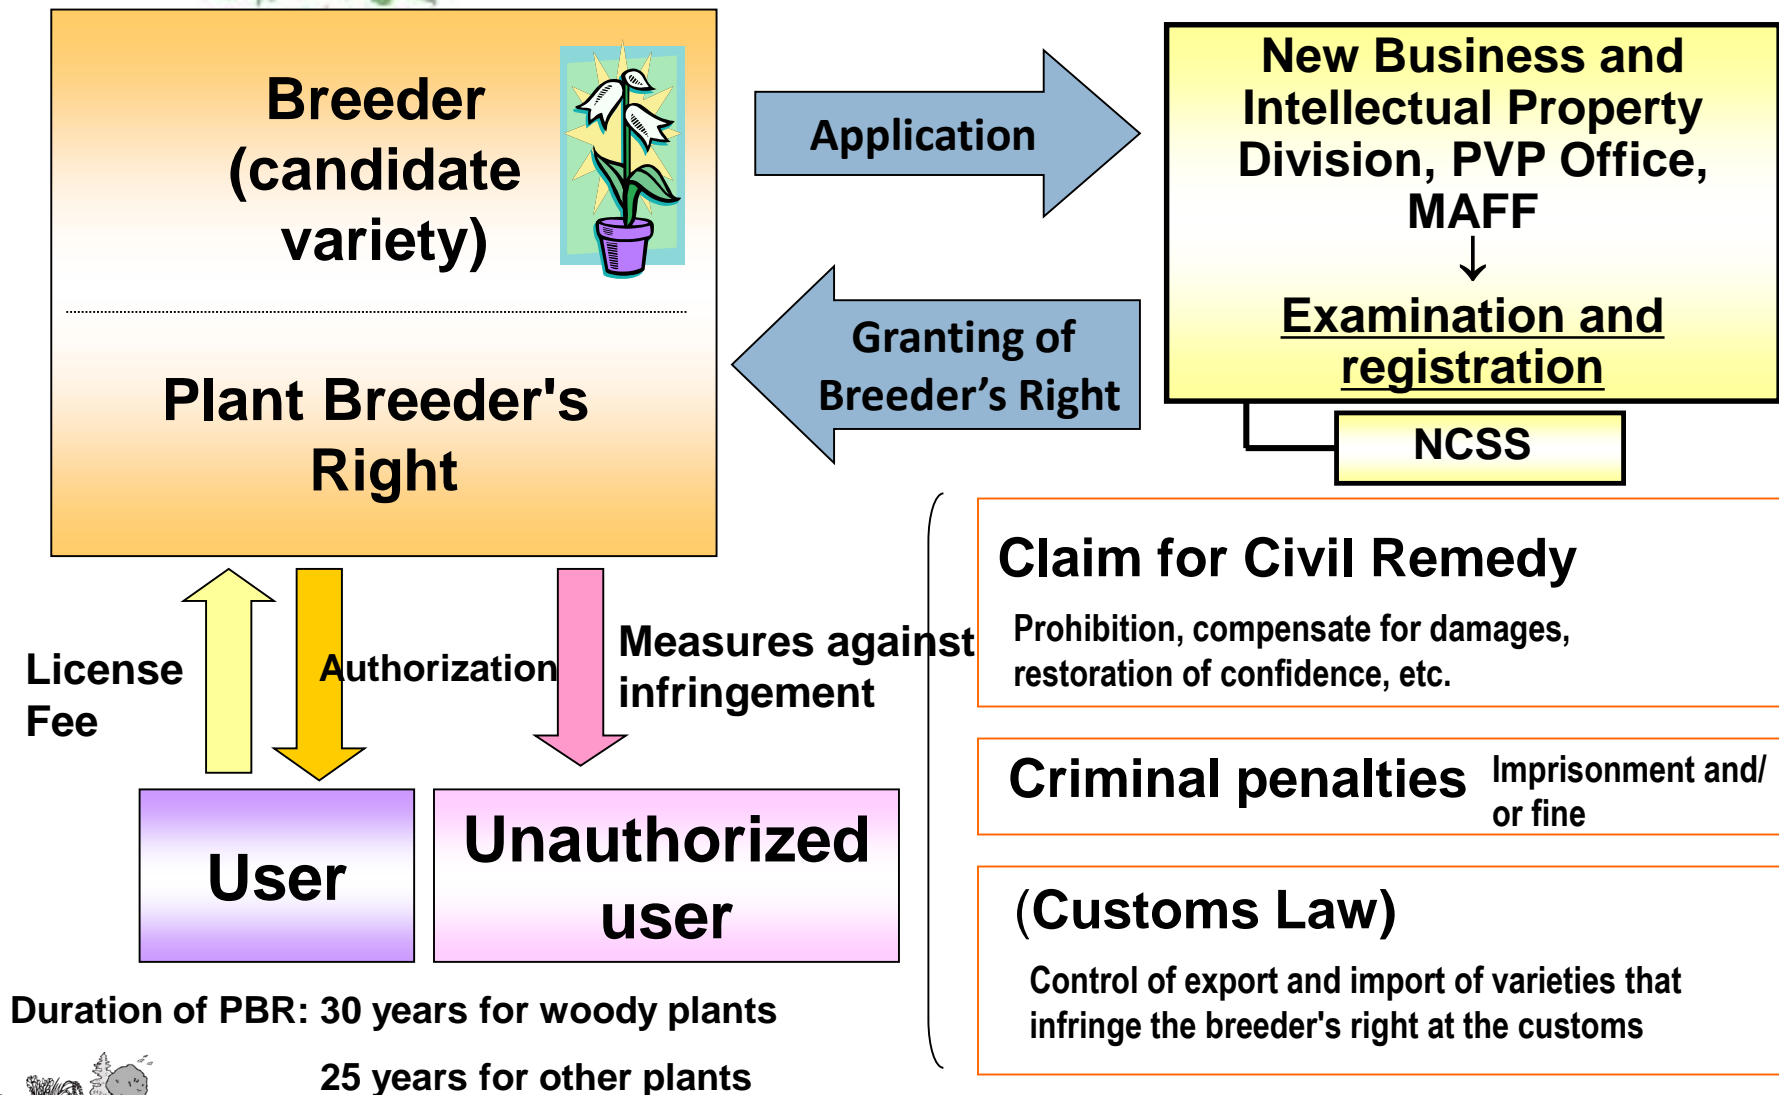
Breeder (candidate variety)

Plant Breeder's Right

Application

Granting of Breeder’s Right

New Business and Intellectual Property Division, PVP Office, MAFF

↓

Examination and registration

NCSS

License Fee

Authorization

Measures against infringement

User

Unauthorized user

Claim for Civil Remedy

Prohibition, compensate for damages, restoration of confidence, etc.

Criminal penalties

Imprisonment and/ or fine

(Customs Law)

Control of export and import of varieties that infringe the breeder's right at the customs

Duration of PBR: 30 years for woody plants

25 years for other plants